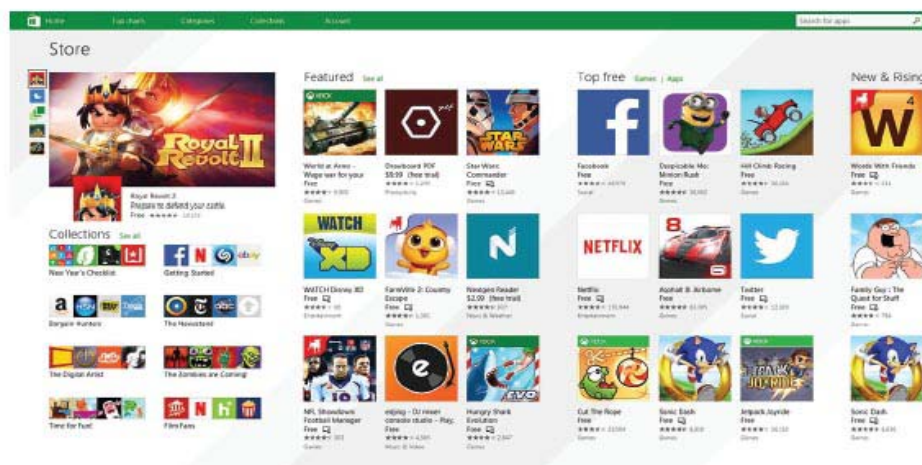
Home Top charts Categories Collections Account Search for apps

Store

Royal Revolt II

Royal Revolt 2
Prepare to defend your castle
Free ★★★★★ 18,121

Collections See all

New Year's Checklist

Getting Started

Bargain Hunters

The Newsstand

The Digital Artist

The Zombies are Coming

Time for fun!

Film Fans

Featured See all

XBOX
World of Tanks Blitz — Wage war for your Free
★★★★★ 8,800
Games

Drawboard PDF
$9.99 (free trial)
★★★★★ 1,249
Productivity

STAR WARS
Star Wars: Commander
Free
★★★★★ 13,448
Games

WATCH XD
WATCH Disney XD
Free
★★★★★ 66
Entertainment

FarmVille 2: Country Escape
Free
★★★★★ 1,381
Games

Nextgen Reader
$2.99 (free trial)
★★★★★ 307
News & Weather

NFL Showdown: Football Manager
Free
★★★★★ 303
Games

edjing - DJ mixer console studio - Play, Free
★★★★★ 4,095
Music & Video

XBOX
Hungry Shark Evolution
Free
★★★★★ 2,847
Games

Top free Games | Apps

Facebook
Free
★★★★★ 44,979
Social

Despicable Me: Minion Rush
Free
★★★★★ 38,902
Games

Hill Climb Racing
Free
★★★★★ 36,034
Games

NETFLIX
Netflix
Free
★★★★★ 131,944
Entertainment

Asphalt 8: Airborne
Free
★★★★★ 83,395
Games

Twitter
Free
★★★★★ 12,309
Social

XBOX
Cut The Rope
Free
★★★★★ 23,004
Games

Sonic Dash
Free
★★★★★ 8,809
Games

XBOX
Jetpack Joyride
Free
★★★★★ 26,132
Games

New & Rising

Words With Friends
Free
★★★★★ 231
Games

Family Guy : The Quest for Stuff
Free
★★★★★ 794
Games

Sonic Dash
Free
★★★★★ 8,836
Games